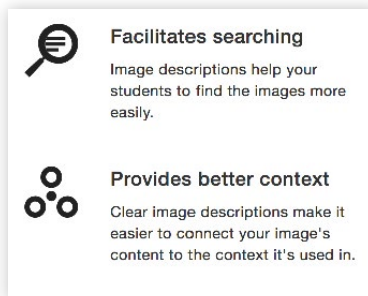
Facilitates searching

Image descriptions help your students to find the images more easily.

Provides better context

Clear image descriptions make it easier to connect your image's content to the context it's used in.